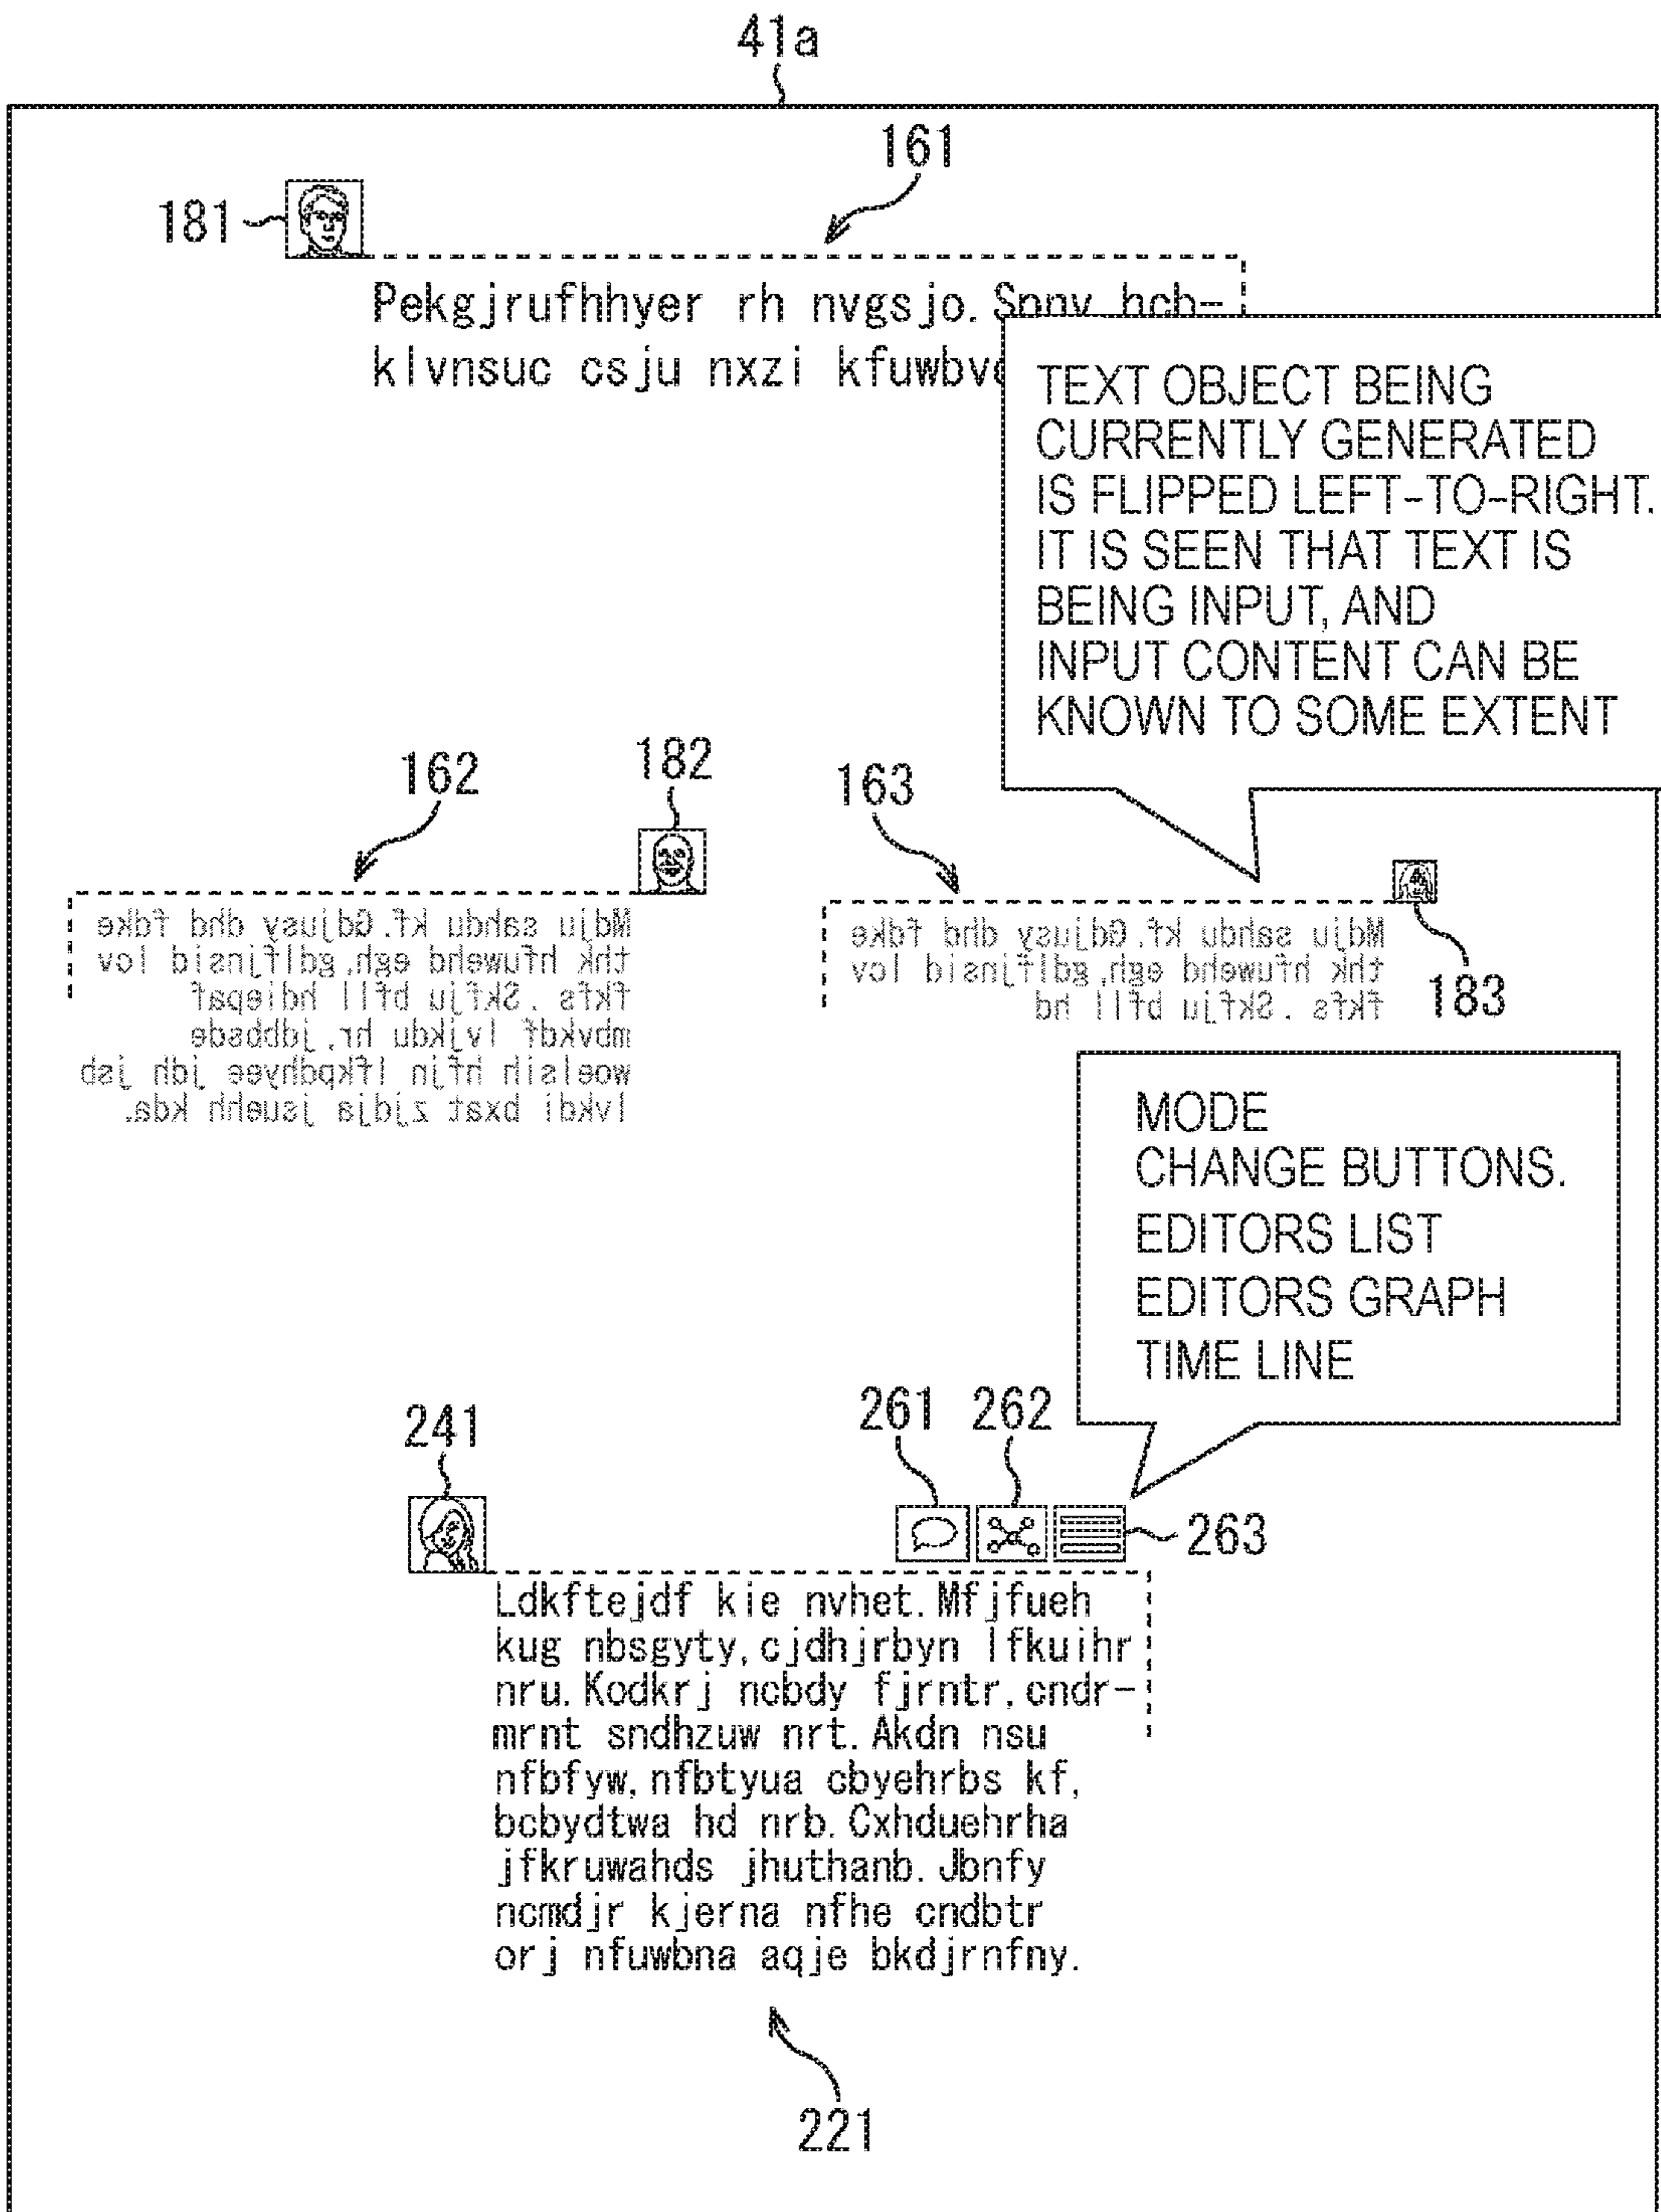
41a

161

181

Pekgjrufhhyer rh nvgsjo. Sppv bcb-
klvnsuc csju nxzi kfuwbve

TEXT OBJECT BEING CURRENTLY GENERATED IS FLIPPED LEFT-TO-RIGHT. IT IS SEEN THAT TEXT IS BEING INPUT, AND INPUT CONTENT CAN BE KNOWN TO SOME EXTENT

162

182

Mdju sahdu kf. Gdjusy dhd fdke thk hfuwehd egh, gdlfjnsid lov fkfs . Skfju bfll hdiepaf mbvkdf lvjkdu hr. jdbbsde woelsih hfjn lfkpdhyee jdh jsd lvkdi bxat zjdja jsuehh kda.

163

Mdju sahdu kf. Gdjusy dhd fdke thk hfuwehd egh, gdlfjnsid lov fkfs . Skfju bfll hd

183

MODE CHANGE BUTTONS.
EDITORS LIST
EDITORS GRAPH
TIME LINE

241

261 262

263

Ldkftejdf kie nvhet. Mfjfueh kug nbsgyty, cjdhjrbyn lfkuihr nru. Kodkrj ncbdy fjrntr, cndrmrnt sndhzuw nrt. Akdn nsu nfbfyw, nfbtyua cbyehrbs kf, bcbydtwa hd nrb. Cxhduehrha jfkruwahds jhuthanb. Jbnfy ncmdjr kjerna nfhe cndbtr orj nfuwbna aqje bkdjrnfny.

221